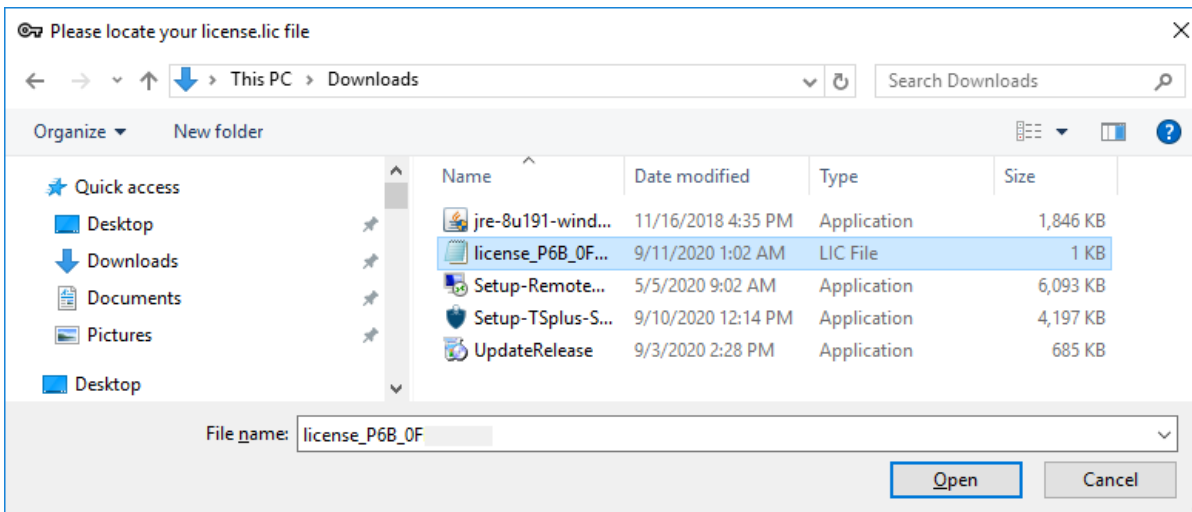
Please locate your license.lic file

This PC > Downloads

Search Downloads

Organize ▾ New folder

Quick access
Desktop
Downloads
Documents
Pictures
Desktop

| Name | Date modified | Type | Size |
|---|---|---|---|
| jre-8u191-wind... | 11/16/2018 4:35 PM | Application | 1,846 KB |
| license_P6B_0F... | 9/11/2020 1:02 AM | LIC File | 1 KB |
| Setup-Remote... | 5/5/2020 9:02 AM | Application | 6,093 KB |
| Setup-TSplus-S... | 9/10/2020 12:14 PM | Application | 4,197 KB |
| UpdateRelease | 9/3/2020 2:28 PM | Application | 685 KB |

File name: license_P6B_0F

Open Cancel